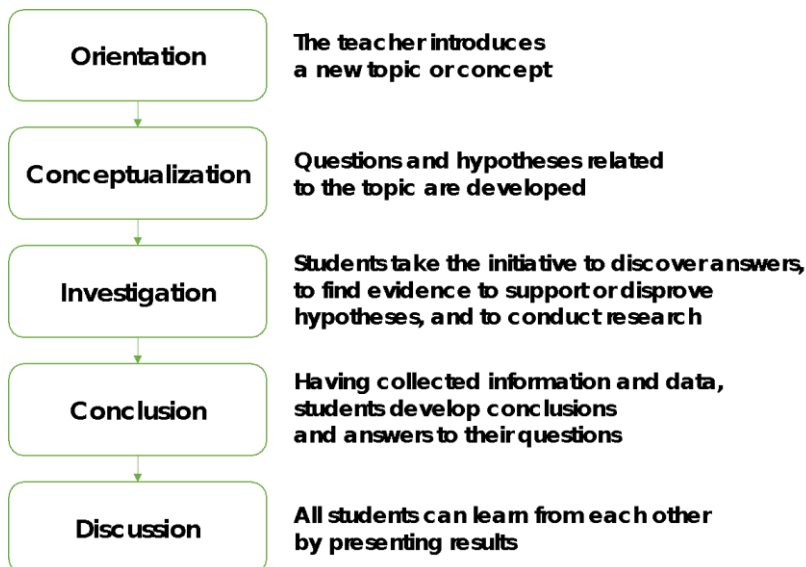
Orientation

The teacher introduces a new topic or concept

Conceptualization

Questions and hypotheses related to the topic are developed

Investigation

Students take the initiative to discover answers, to find evidence to support or disprove hypotheses, and to conduct research

Conclusion

Having collected information and data, students develop conclusions and answers to their questions

Discussion

All students can learn from each other by presenting results